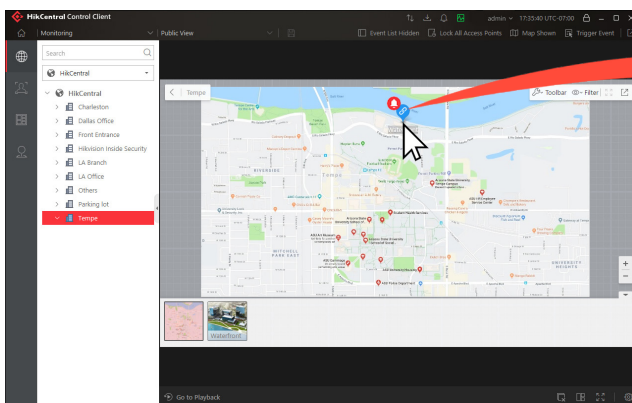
HikCentral Control Client
admin 17:35:40 UTC-07:00
Monitoring
Public View
Event List Hidden
Lock All Access Points
Map Shown
Trigger Event
Search
HikCentral
HikCentral
Charleston
Dallas Office
Front Entrance
Hikvision Inside Security
LA Branch
LA Office
Others
Parking lot
Tempe
Tempe
Toolbar
Filter
RIVERSIDE
Tempe
MITCHELL PARK EAST
UNIVERSITY HEIGHTS
Waterfront
Go to Playback